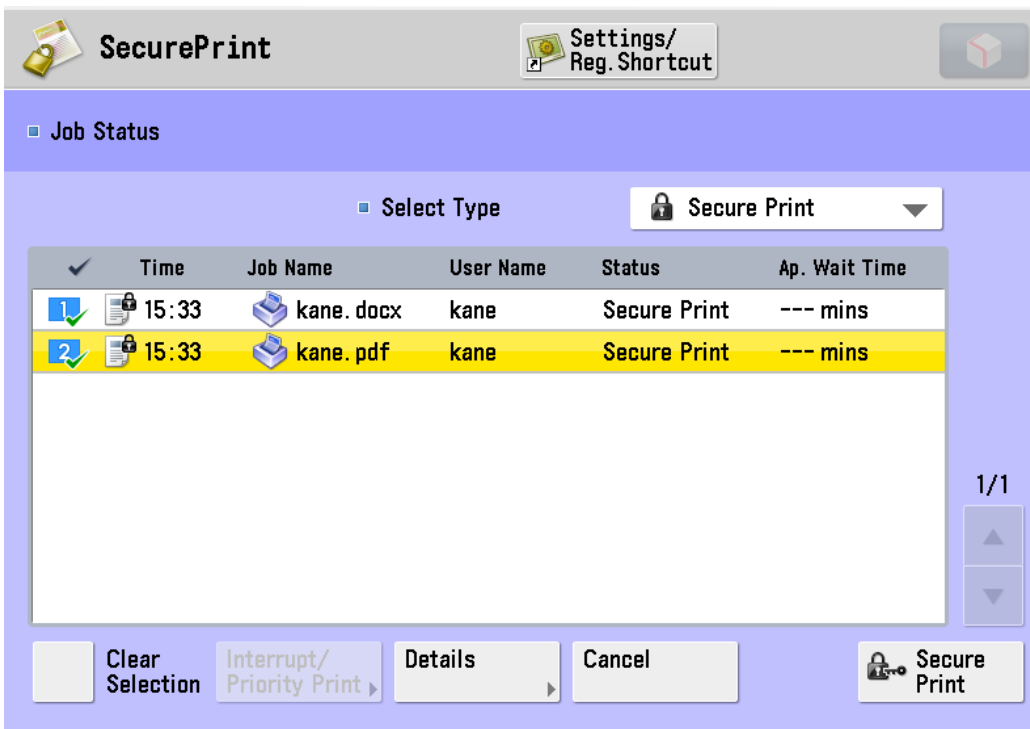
SecurePrint

Settings/ Reg.Shortcut

Job Status

Select Type

Secure Print

| ✓ | Time | Job Name | User Name | Status | Ap. Wait Time |
|---|---|---|---|---|---|
| 1 | 15:33 | kane.docx | kane | Secure Print | --- mins |
| 2 | 15:33 | kane.pdf | kane | Secure Print | --- mins |

1/1

Clear Selection

Interrupt/ Priority Print

Details

Cancel

Secure Print